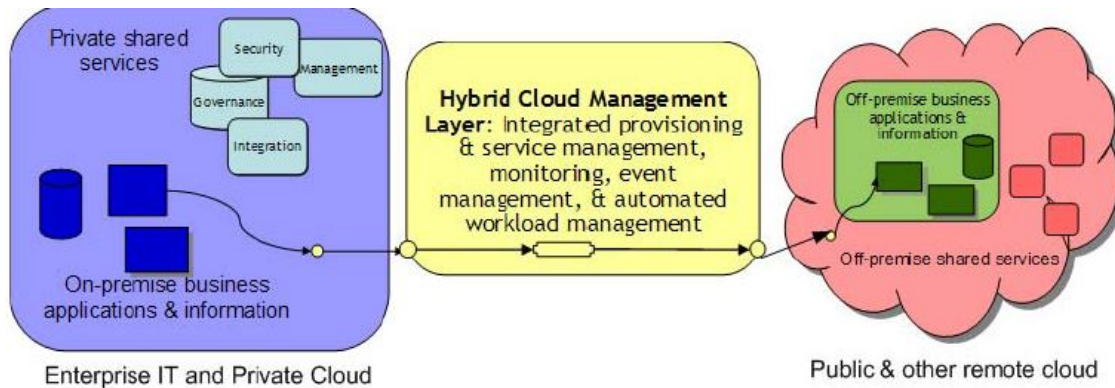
Private shared services

Security

Management

Governance

Integration

On-premise business applications & information

Enterprise IT and Private Cloud

**Hybrid Cloud Management Layer**: Integrated provisioning & service management, monitoring, event management, & automated workload management

Off-premise business applications & information

Off-premise shared services

Public & other remote cloud